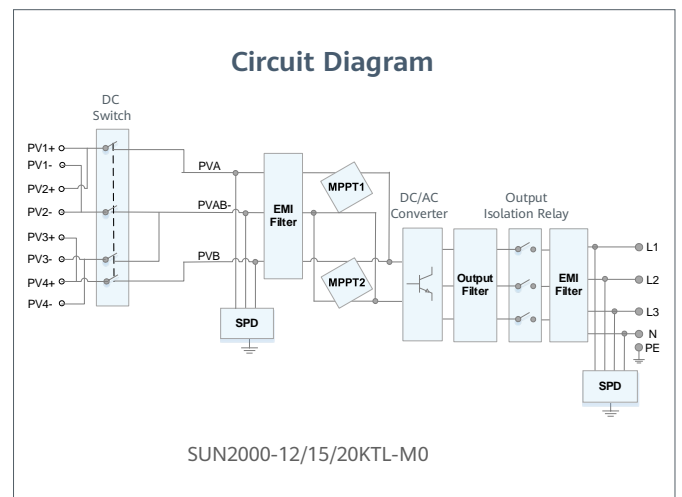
Circuit Diagram

DC Switch

PV1+
PV1-
PV2+
PV2-
PV3+
PV3-
PV4+
PV4-

PVA
PVAB-
PVB

EMI Filter

MPPT1
MPPT2

SPD

DC/AC Converter

Output Filter

Output Isolation Relay

EMI Filter

L1
L2
L3
N
PE

SPD

SUN2000-12/15/20KTL-M0